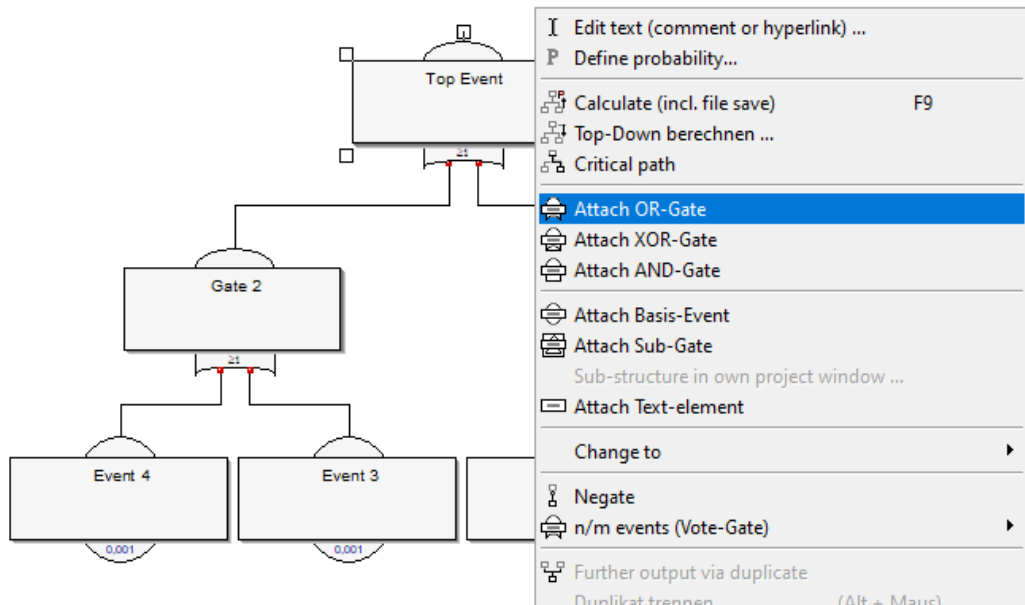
Top Event
≥1
Gate 2
≥1
Event 4
0,001
Event 3
0,001

Edit text (comment or hyperlink) ...
Define probability...
Calculate (incl. file save) F9
Top-Down berechnen ...
Critical path
Attach OR-Gate
Attach XOR-Gate
Attach AND-Gate
Attach Basis-Event
Attach Sub-Gate
Sub-structure in own project window ...
Attach Text-element
Change to
Negate
n/m events (Vote-Gate)
Further output via duplicate
Duplikat trennen (Alt + Maus)